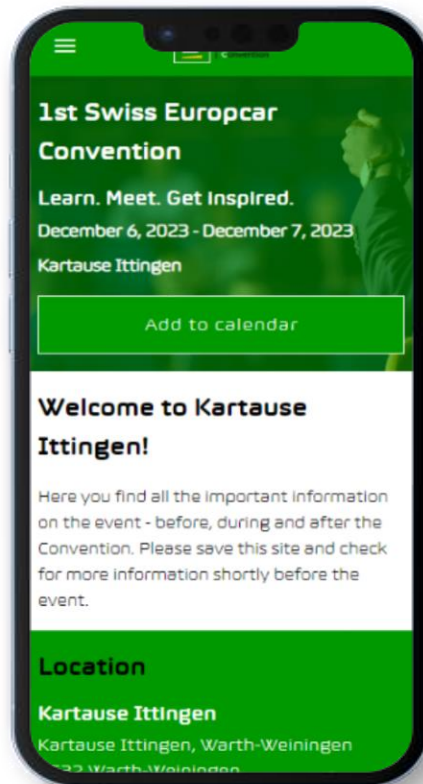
1st Swiss Europcar Convention

Learn. Meet. Get inspired.

December 6, 2023 - December 7, 2023

Kartause Ittingen

Add to calendar

Welcome to Kartause Ittingen!

Here you find all the important information on the event - before, during and after the Convention. Please save this site and check for more information shortly before the event.

Location

Kartause Ittingen

Kartause Ittingen, Warth-Weiningen

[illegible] Warth-Weiningen